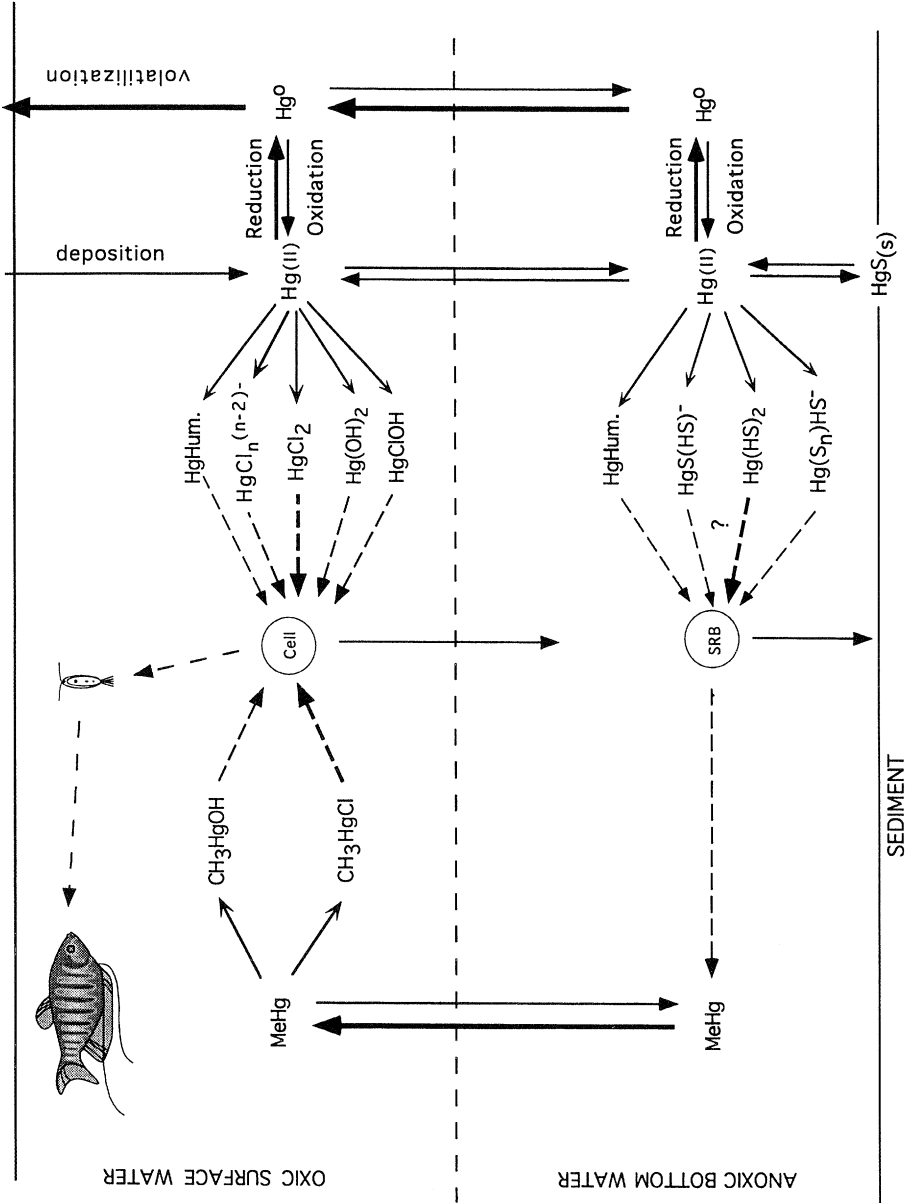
volatilization

Hg$^o$

Reduction

Oxidation

deposition

Hg(II)

HgHum.

$HgCl_n^{(n-2)-}$

$HgCl_2$

$Hg(OH)_2$

HgClOH

Cell

$CH_3HgOH$

$CH_3HgCl$

MeHg

OXIC SURFACE WATER

Hg$^o$

Reduction

Oxidation

Hg(II)

$HgS_{(s)}$

HgHum.

$HgS(HS)^-$

$Hg(HS)_2$

$Hg(S_n)HS^-$

?

SRB

MeHg

ANOXIC BOTTOM WATER

SEDIMENT